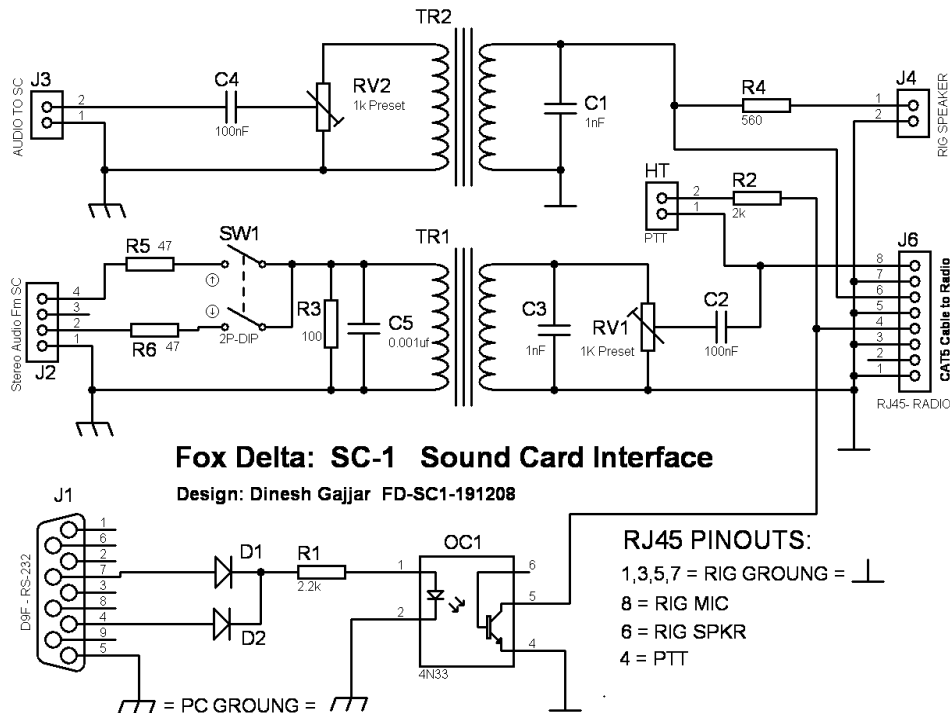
TR2

J3
AUDIO TO SC
2
1

C4
100nF

RV2
1k Preset

C1
1nF

R4
560

J4
1
2
RIG SPEAKER

HT
2
1
PTT

R2
2k

TR1

R5 47

SW1

R6 47

2P-DIP

R3
100

C5
0.001uf

C3
1nF

RV1
1K Preset

C2
100nF

J6
8
7
6
5
4
3
2
1
CAT5 Cable to Radio
RJ45- RADIO

Stereo Audio Fm SC
4
3
2
1
J2

Fox Delta: SC-1 Sound Card Interface

Design: Dinesh Gajjar FD-SC1-191208

J1
1
6
2
7
3
8
4
9
5
D9F - RS-232

D1
D2

R1
2.2k

OC1
1
2
6
5
4
4N33

RJ45 PINOUTS:
1,3,5,7 = RIG GROUNG = $\perp$
8 = RIG MIC
6 = RIG SPKR
4 = PTT

= PC GROUNG =